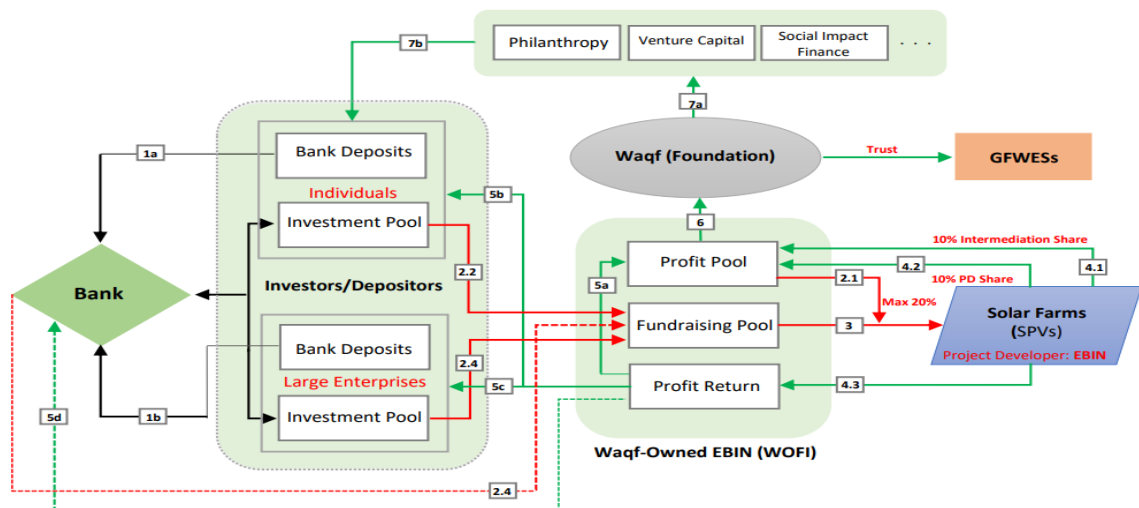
Philanthropy
Venture Capital
Social Impact Finance
. . .
7b
7a
Waqf (Foundation)
Trust
GFWESs
1a
Bank Deposits
Individuals
Investment Pool
5b
6
Profit Pool
10% Intermediation Share
Bank
Investors/Depositors
2.2
5a
4.2
2.1
4.1
10% PD Share
Max 20%
Solar Farms (SPVs)
Project Developer: EBIN
Fundraising Pool
3
Bank Deposits
2.4
Large Enterprises
5c
Profit Return
4.3
5d
1b
Investment Pool
Waqf-Owned EBIN (WOFI)
2.4